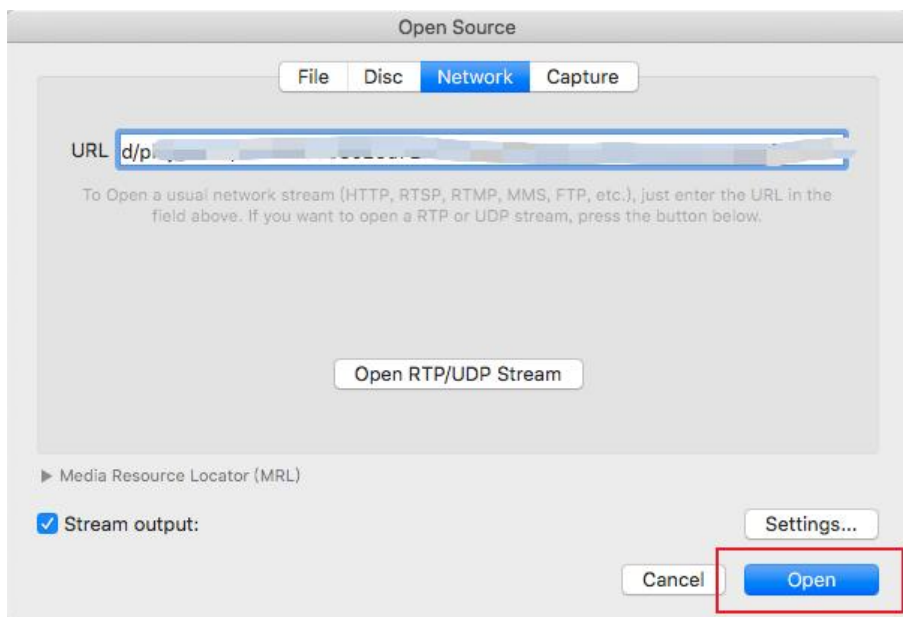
Open Source

File Disc Network Capture

URL d/p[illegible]

To Open a usual network stream (HTTP, RTSP, RTMP, MMS, FTP, etc.), just enter the URL in the field above. If you want to open a RTP or UDP stream, press the button below.

Open RTP/UDP Stream

Media Resource Locator (MRL)

Stream output:

Settings...

Cancel

Open